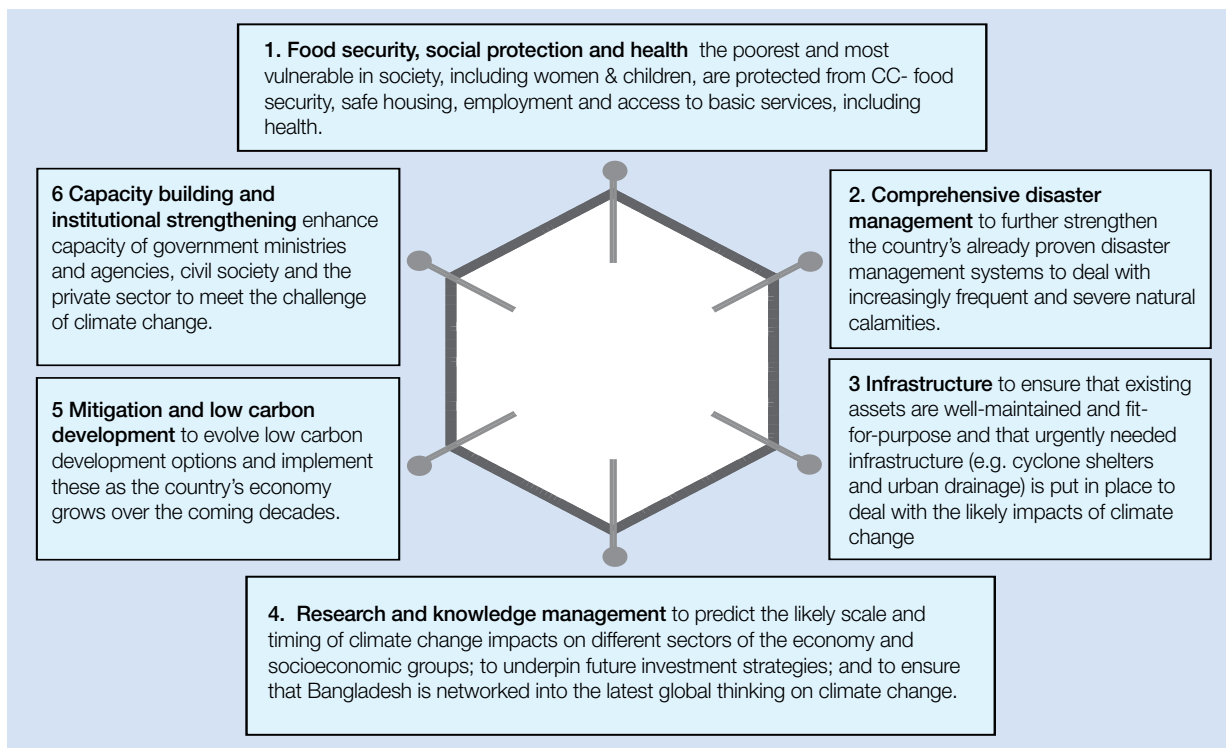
1. Food security, social protection and health the poorest and most vulnerable in society, including women & children, are protected from CC- food security, safe housing, employment and access to basic services, including health.

6 Capacity building and institutional strengthening enhance capacity of government ministries and agencies, civil society and the private sector to meet the challenge of climate change.

2. Comprehensive disaster management to further strengthen the country's already proven disaster management systems to deal with increasingly frequent and severe natural calamities.

5 Mitigation and low carbon development to evolve low carbon development options and implement these as the country's economy grows over the coming decades.

3 Infrastructure to ensure that existing assets are well-maintained and fit-for-purpose and that urgently needed infrastructure (e.g. cyclone shelters and urban drainage) is put in place to deal with the likely impacts of climate change

4. Research and knowledge management to predict the likely scale and timing of climate change impacts on different sectors of the economy and socioeconomic groups; to underpin future investment strategies; and to ensure that Bangladesh is networked into the latest global thinking on climate change.